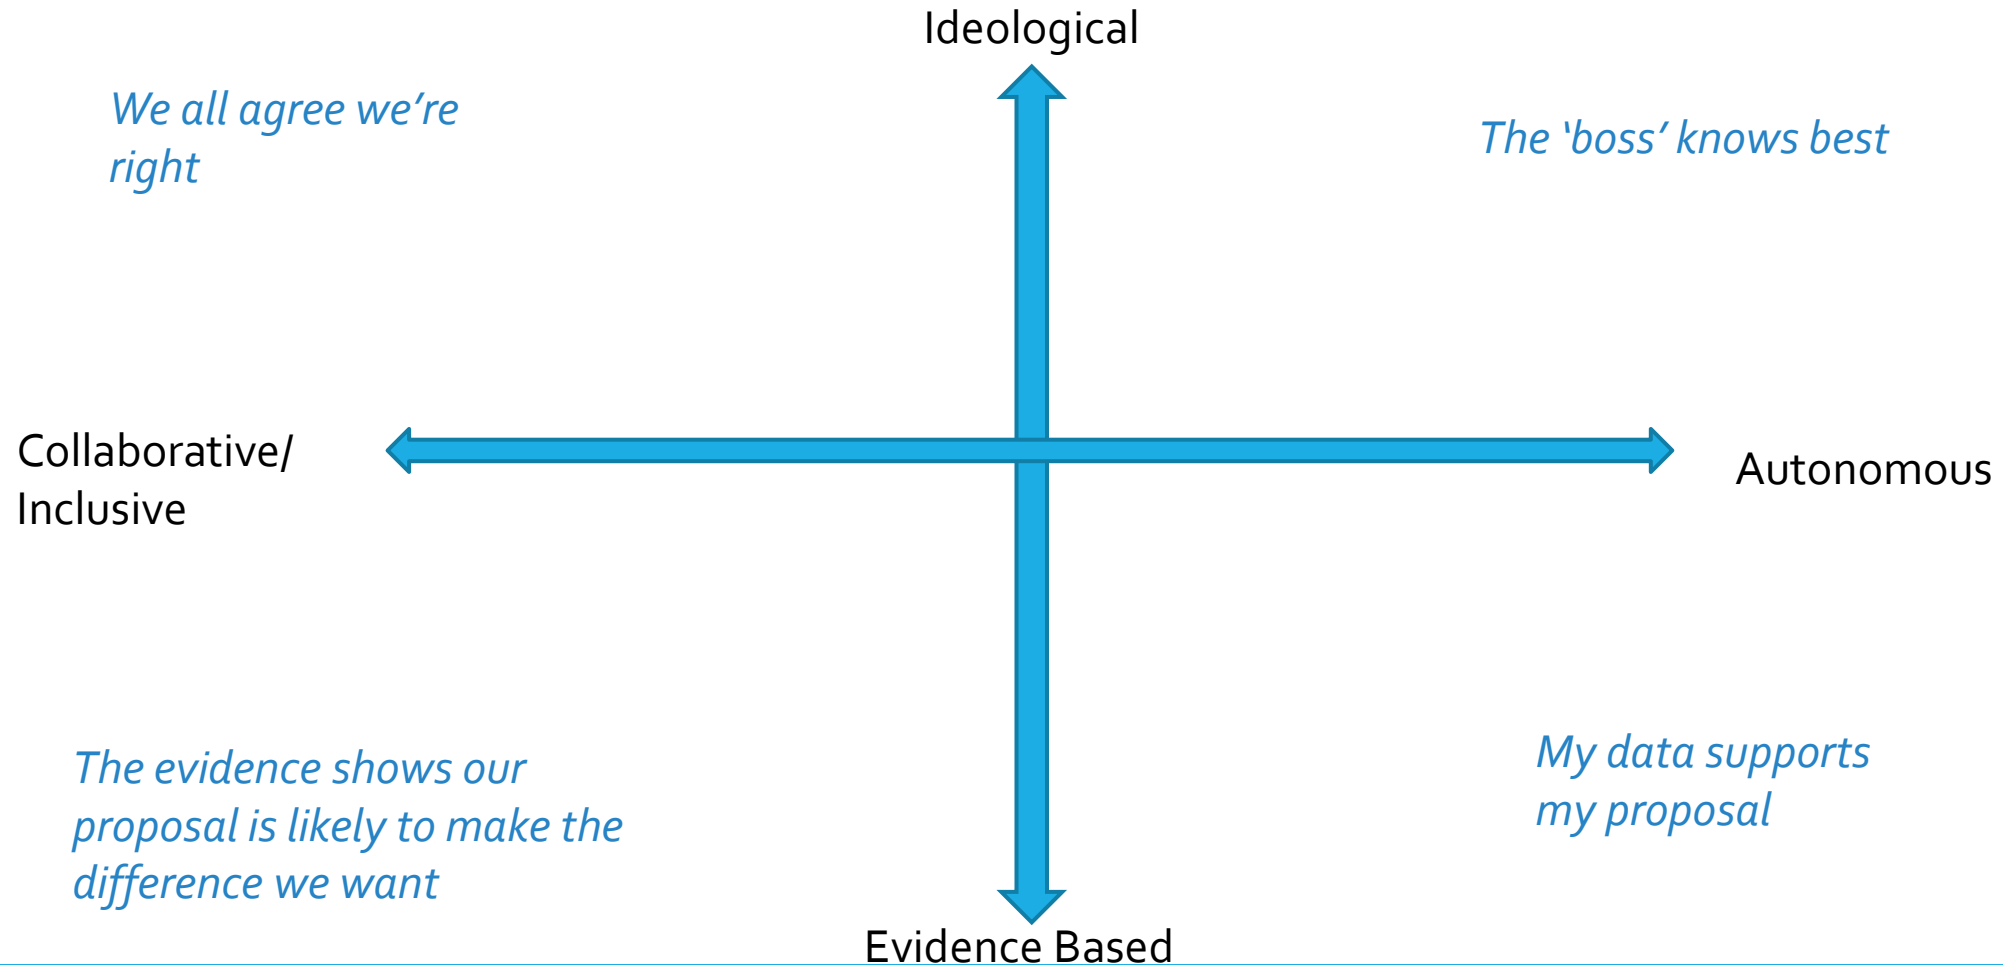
Ideological

We all agree we're right

The 'boss' knows best

Collaborative/ Inclusive

Autonomous

The evidence shows our proposal is likely to make the difference we want

My data supports my proposal

Evidence Based